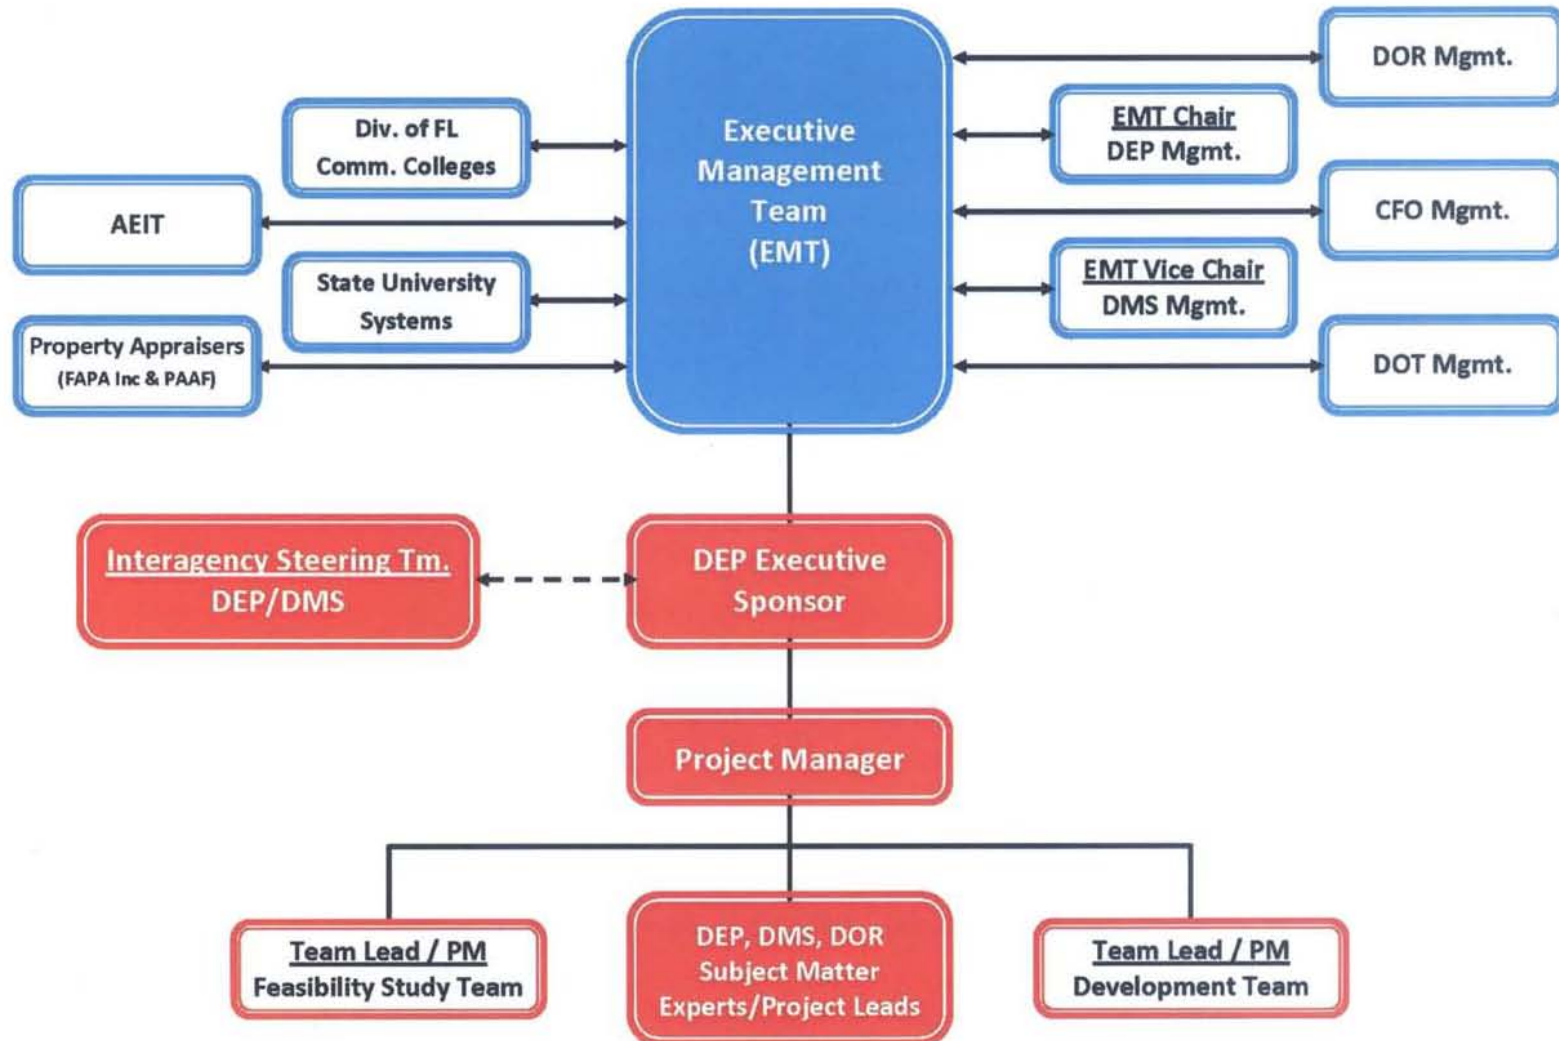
Executive Management Team (EMT)

Div. of FL Comm. Colleges

AEIT

State University Systems

Property Appraisers (FAPA Inc & PAAF)

DOR Mgmt.

EMT Chair
DEP Mgmt.

CFO Mgmt.

EMT Vice Chair
DMS Mgmt.

DOT Mgmt.

Interagency Steering Tm.
DEP/DMS

DEP Executive Sponsor

Project Manager

Team Lead / PM
Feasibility Study Team

DEP, DMS, DOR Subject Matter Experts/Project Leads

Team Lead / PM
Development Team